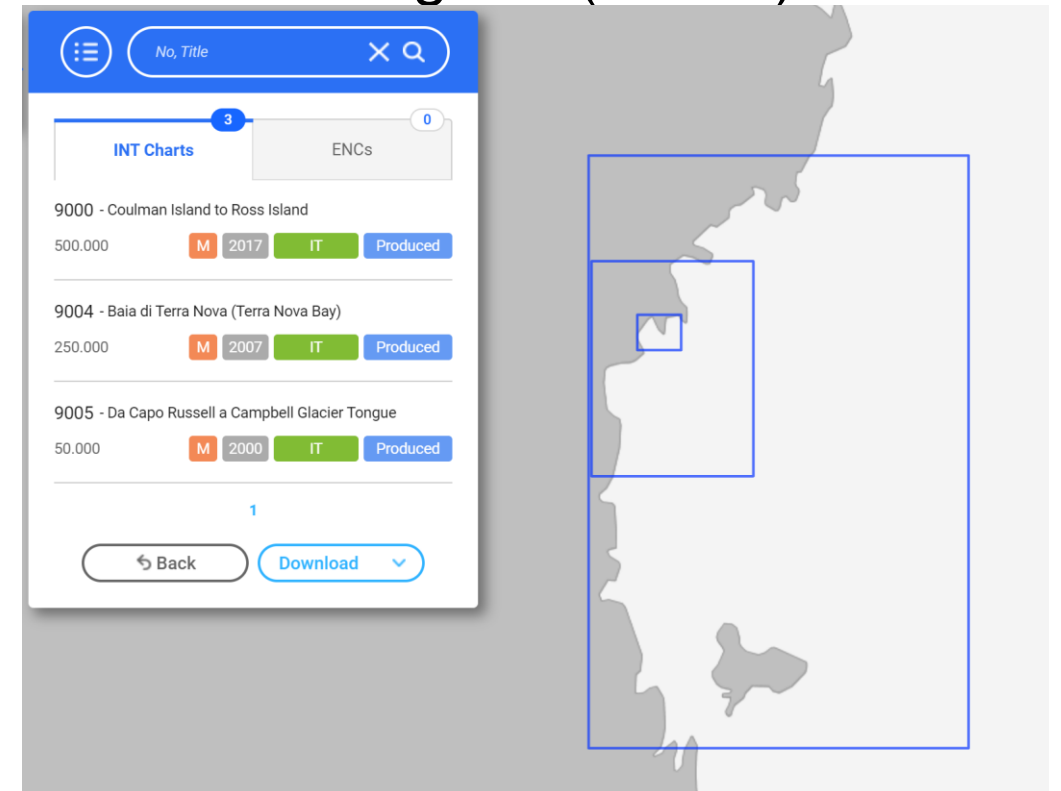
No, Title

3
INT Charts

0
ENCs

9000 - Coulman Island to Ross Island
500.000 M 2017 IT Produced

9004 - Baia di Terra Nova (Terra Nova Bay)
250.000 M 2007 IT Produced

9005 - Da Capo Russell a Campbell Glacier Tongue
50.000 M 2000 IT Produced

1

Back
Download